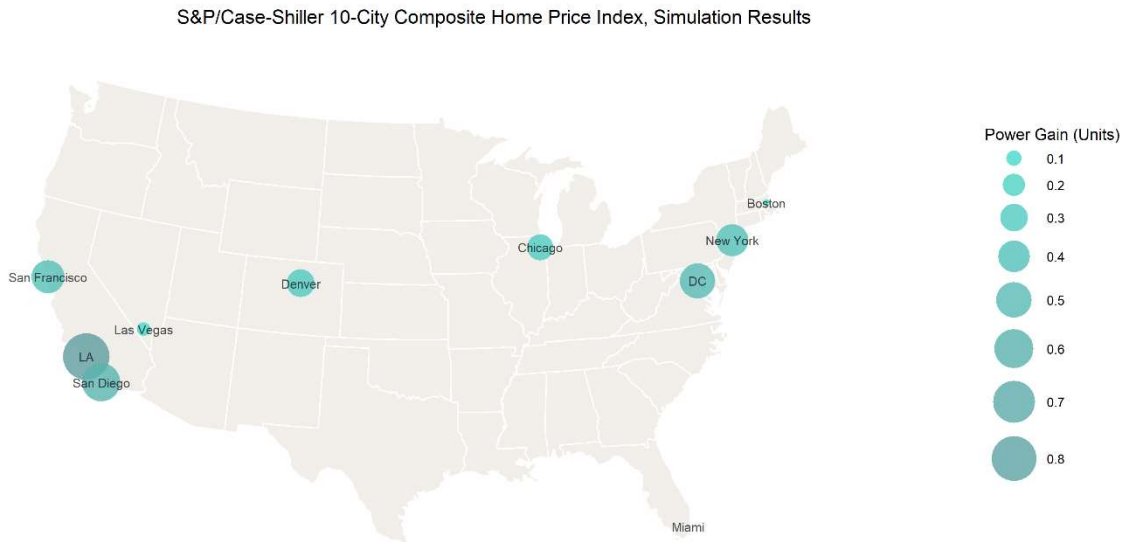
S&P/Case-Shiller 10-City Composite Home Price Index, Simulation Results

Boston
New York
Chicago
DC
San Francisco
Denver
Las Vegas
LA
San Diego
Miami

Power Gain (Units)
0.1
0.2
0.3
0.4
0.5
0.6
0.7
0.8